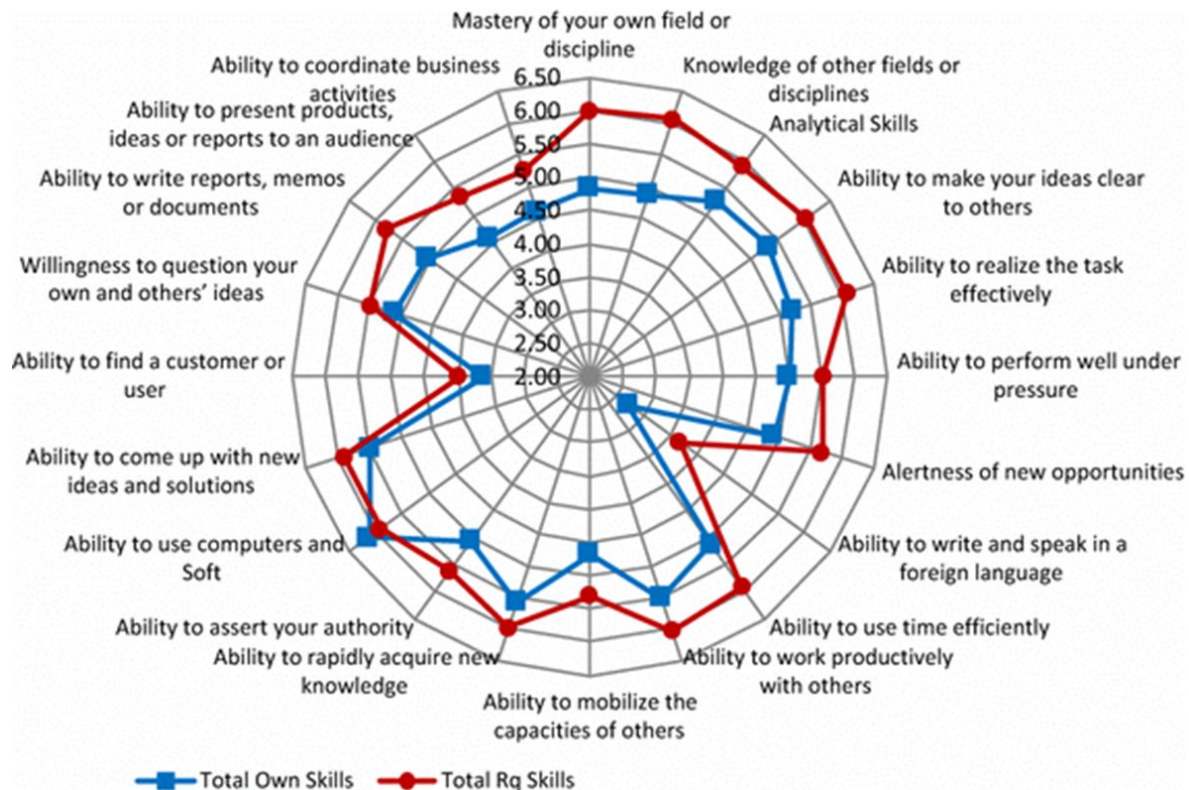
Mastery of your own field or discipline

Knowledge of other fields or disciplines

Analytical Skills

Ability to make your ideas clear to others

Ability to realize the task effectively

Ability to perform well under pressure

Alertness of new opportunities

Ability to write and speak in a foreign language

Ability to use time efficiently

Ability to work productively with others

Ability to mobilize the capacities of others

Ability to rapidly acquire new knowledge

Ability to assert your authority

Ability to use computers and Soft

Ability to come up with new ideas and solutions

Ability to find a customer or user

Willingness to question your own and others' ideas

Ability to write reports, memos or documents

Ability to present products, ideas or reports to an audience

Ability to coordinate business activities

6.50
6.00
5.50
5.00
4.50
4.00
3.50
3.00
2.50
2.00

Total Own Skills
Total Rq Skills